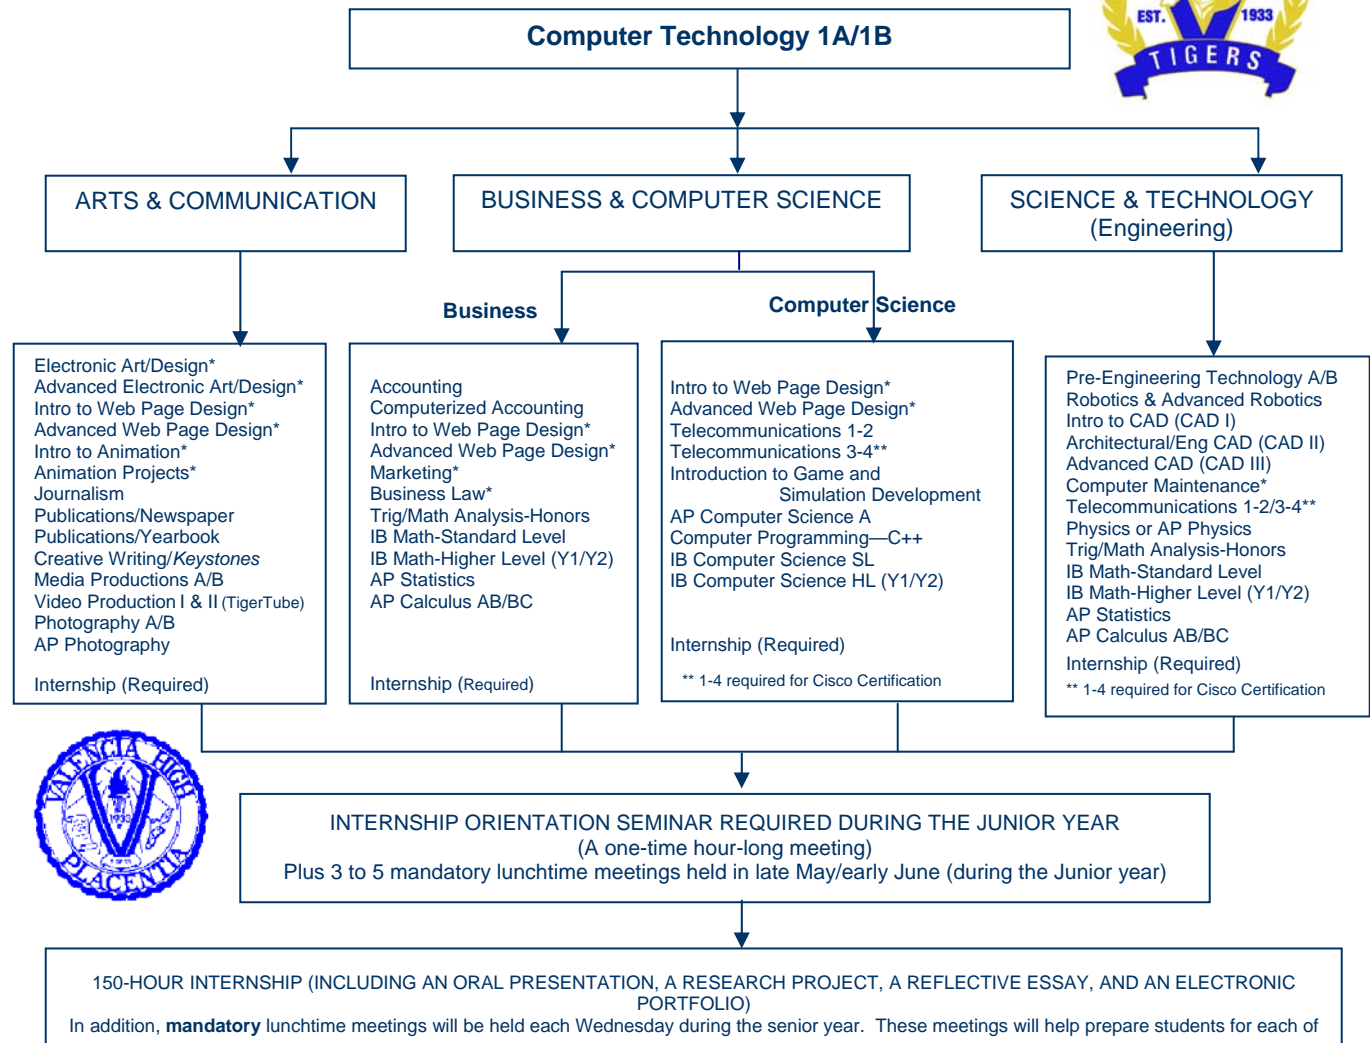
EST. 1933
TIGERS

Computer Technology 1A/1B

ARTS & COMMUNICATION

BUSINESS & COMPUTER SCIENCE

SCIENCE & TECHNOLOGY (Engineering)

Business

Computer Science

Electronic Art/Design*
Advanced Electronic Art/Design*
Intro to Web Page Design*
Advanced Web Page Design*
Intro to Animation*
Animation Projects*
Journalism
Publications/Newspaper
Publications/Yearbook
Creative Writing/*Keystones*
Media Productions A/B
Video Production I & II (TigerTube)
Photography A/B
AP Photography

Internship (Required)

Accounting
Computerized Accounting
Intro to Web Page Design*
Advanced Web Page Design*
Marketing*
Business Law*
Trig/Math Analysis-Honors
IB Math-Standard Level
IB Math-Higher Level (Y1/Y2)
AP Statistics
AP Calculus AB/BC

Internship (Required)

Intro to Web Page Design*
Advanced Web Page Design*
Telecommunications 1-2
Telecommunications 3-4**
Introduction to Game and Simulation Development
AP Computer Science A
Computer Programming—C++
IB Computer Science SL
IB Computer Science HL (Y1/Y2)

Internship (Required)

** 1-4 required for Cisco Certification

Pre-Engineering Technology A/B
Robotics & Advanced Robotics
Intro to CAD (CAD I)
Architectural/Eng CAD (CAD II)
Advanced CAD (CAD III)
Computer Maintenance*
Telecommunications 1-2/3-4**
Physics or AP Physics
Trig/Math Analysis-Honors
IB Math-Standard Level
IB Math-Higher Level (Y1/Y2)
AP Statistics
AP Calculus AB/BC

Internship (Required)

** 1-4 required for Cisco Certification

VALENCIA HIGH PLACENTIA 1933

INTERNSHIP ORIENTATION SEMINAR REQUIRED DURING THE JUNIOR YEAR
(A one-time hour-long meeting)
Plus 3 to 5 mandatory lunchtime meetings held in late May/early June (during the Junior year)

150-HOUR INTERNSHIP (INCLUDING AN ORAL PRESENTATION, A RESEARCH PROJECT, A REFLECTIVE ESSAY, AND AN ELECTRONIC PORTFOLIO)
In addition, **mandatory** lunchtime meetings will be held each Wednesday during the senior year. These meetings will help prepare students for each of